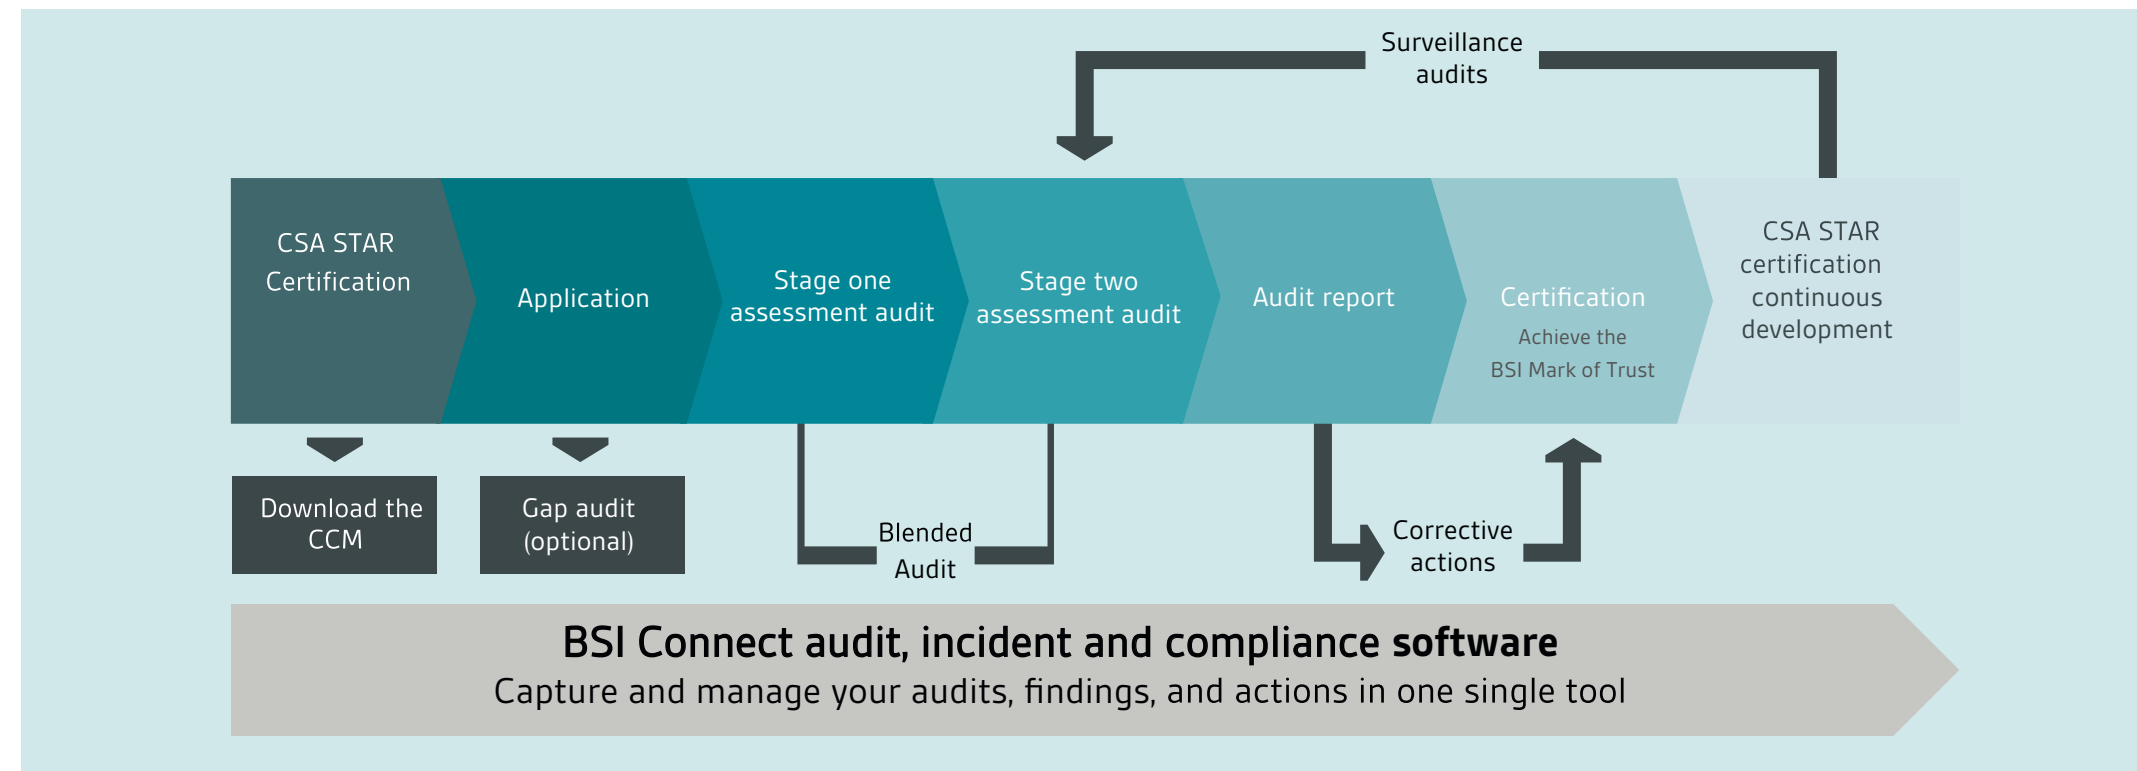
Surveillance audits

CSA STAR Certification

Application

Stage one assessment audit

Stage two assessment audit

Audit report

Certification

Achieve the BSI Mark of Trust

CSA STAR certification continuous development

Download the CCM

Gap audit (optional)

Blended Audit

Corrective actions

BSI Connect audit, incident and compliance software

Capture and manage your audits, findings, and actions in one single tool